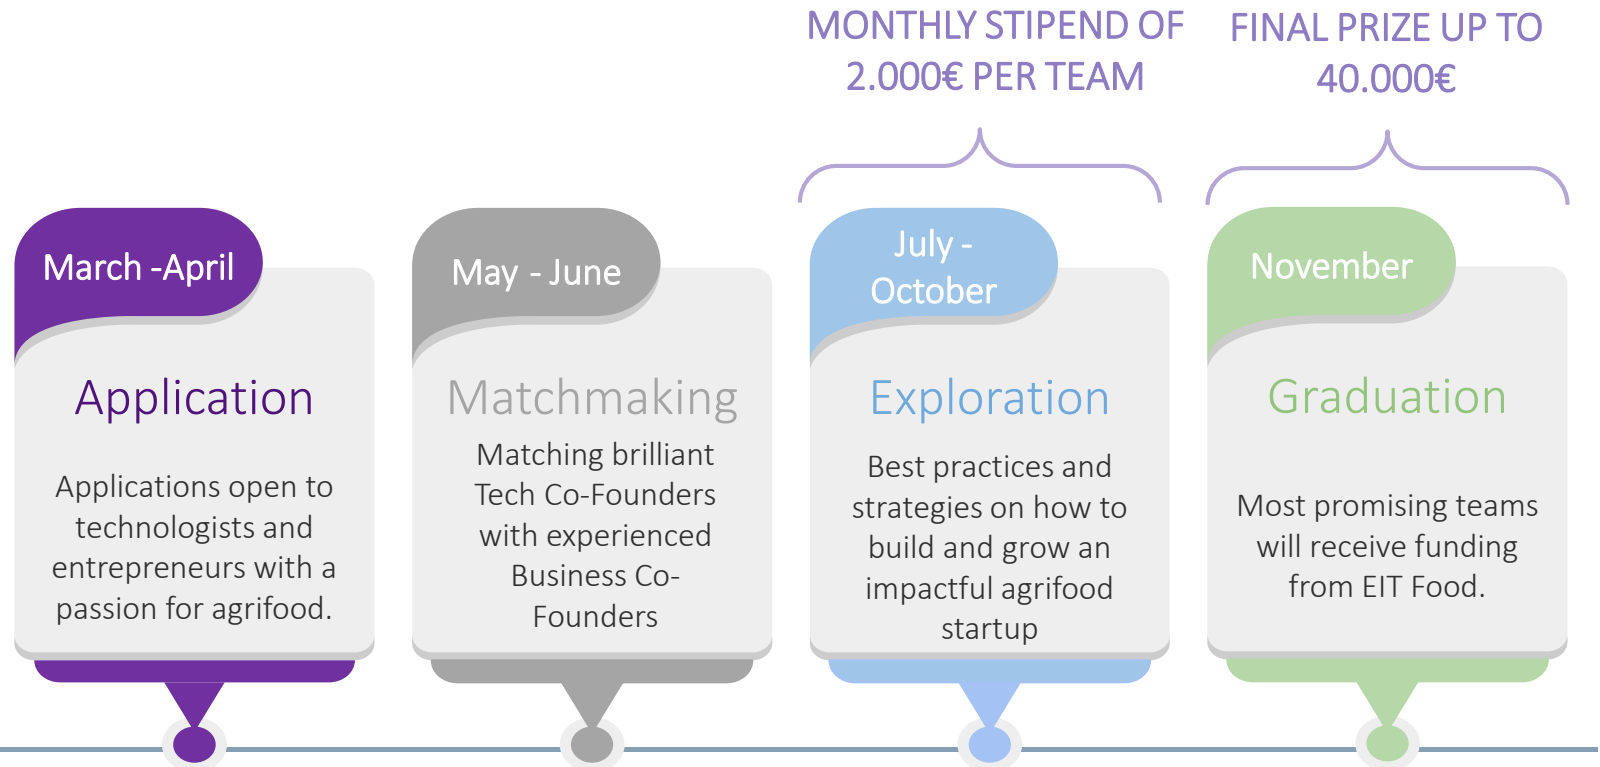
MONTHLY STIPEND OF 2.000€ PER TEAM

FINAL PRIZE UP TO 40.000€

March -April

Application

Applications open to technologists and entrepreneurs with a passion for agrifood.

May - June

Matchmaking

Matching brilliant Tech Co-Founders with experienced Business Co-Founders

July - October

Exploration

Best practices and strategies on how to build and grow an impactful agrifood startup

November

Graduation

Most promising teams will receive funding from EIT Food.